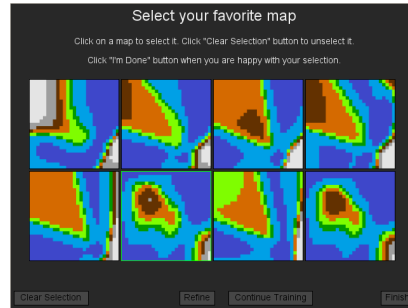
Select your favorite map

Click on a map to select it. Click "Clear Selection" button to unselect it.

Click "I'm Done" button when you are happy with your selection.

Clear Selection

Refine

Continue Training

Finis